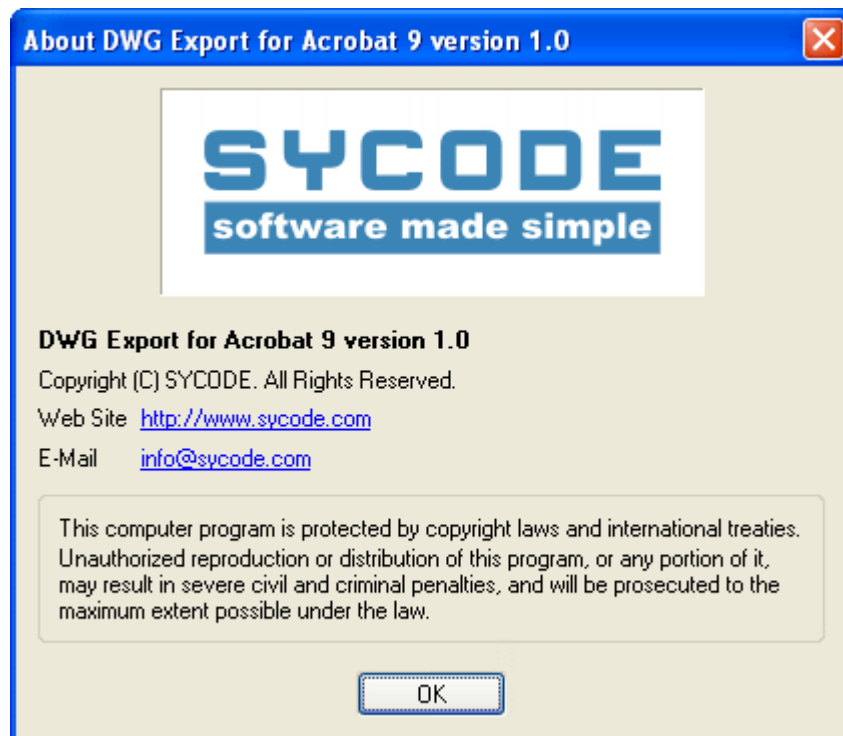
About DWG Export for Acrobat 9 version 1.0

SYCODE
software made simple

DWG Export for Acrobat 9 version 1.0

Copyright (C) SYCODE. All Rights Reserved.

Web Site http://www.sycode.com

E-Mail info@sycode.com

This computer program is protected by copyright laws and international treaties. Unauthorized reproduction or distribution of this program, or any portion of it, may result in severe civil and criminal penalties, and will be prosecuted to the maximum extent possible under the law.

OK